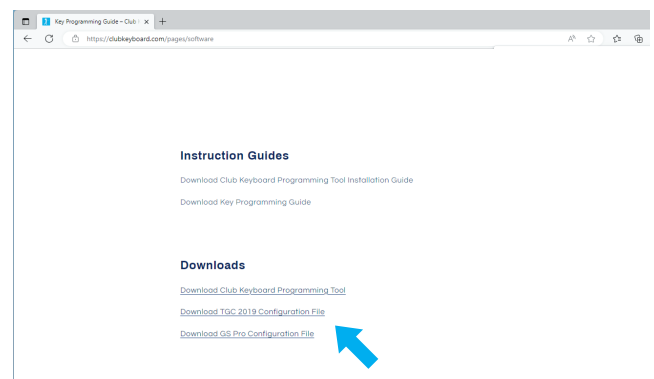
Key Programming Guide – Club I ×

+

https://clubkeyboard.com/pages/software

Instruction Guides

Download Club Keyboard Programming Tool Installation Guide

Download Key Programming Guide

Downloads

Download Club Keyboard Programming Tool

Download TGC 2019 Configuration File

Download GS Pro Configuration File